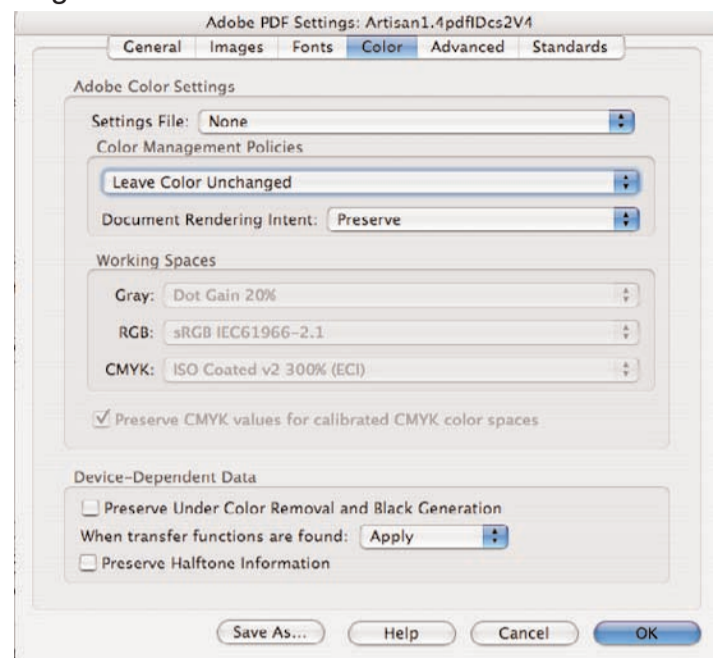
Adobe PDF Settings: Artisan1.4pdflDcs2V4

General Images Fonts Color Advanced Standards

Adobe Color Settings

Settings File: None

Color Management Policies

Leave Color Unchanged

Document Rendering Intent: Preserve

Working Spaces

Gray: Dot Gain 20%

RGB: sRGB IEC61966-2.1

CMYK: ISO Coated v2 300% (ECI)

Preserve CMYK values for calibrated CMYK color spaces

Device-Dependent Data

Preserve Under Color Removal and Black Generation

When transfer functions are found: Apply

Preserve Halftone Information

Save As... Help Cancel OK